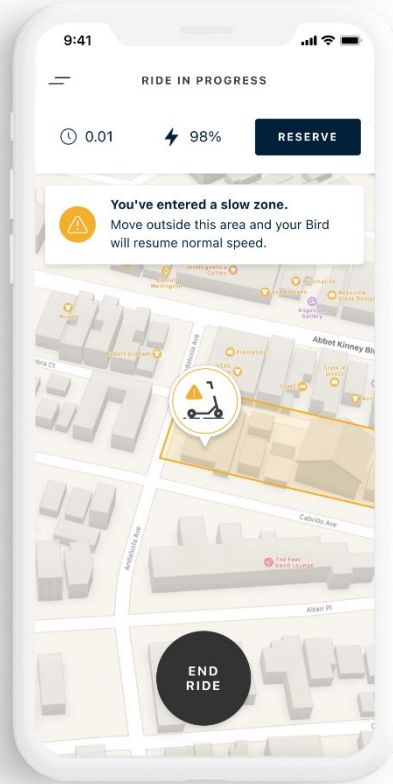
9:41

RIDE IN PROGRESS

0.01

98%

RESERVE

You've entered a slow zone.
Move outside this area and your Bird will resume normal speed.

Abbot Kinney Blvd

Andalusia Ave

Cabrillo Ave

Andalusia Ave

The Feel Good Lounge

Altair Pl

END RIDE